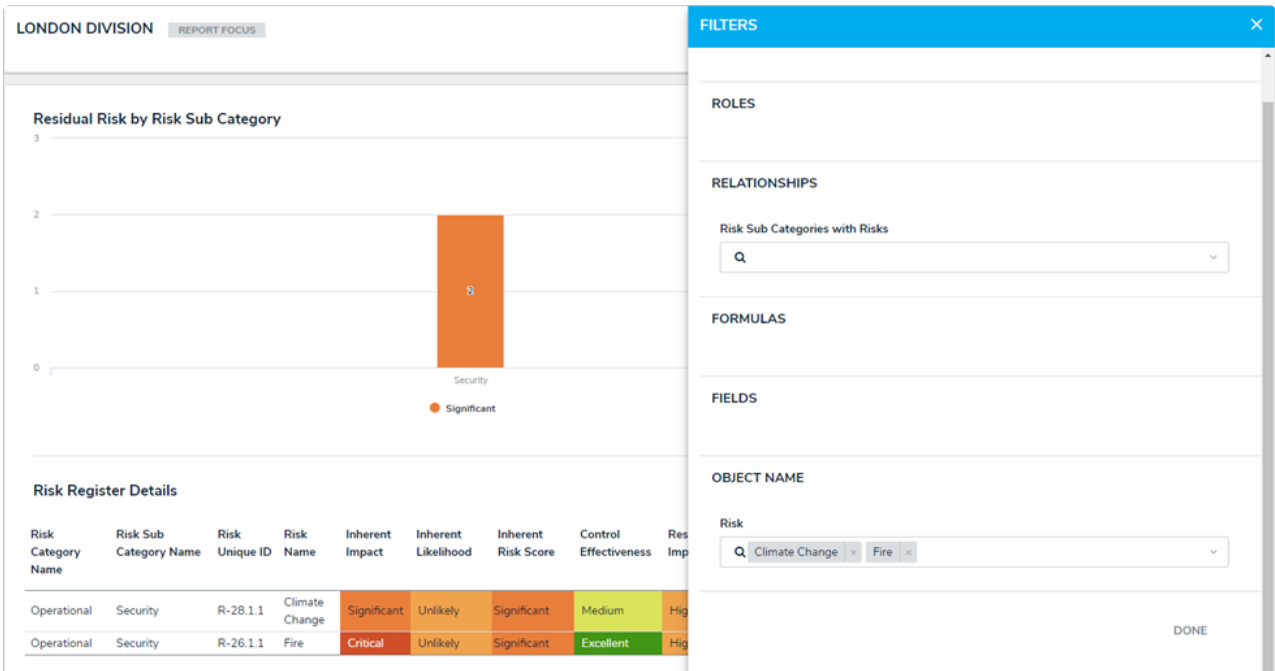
LONDON DIVISION REPORT FOCUS

Residual Risk by Risk Sub Category

3
2
1
0

2

Security

Significant

Risk Register Details

| Risk Category Name | Risk Sub Category Name | Risk Unique ID | Risk Name | Inherent Impact | Inherent Likelihood | Inherent Risk Score | Control Effectiveness | Res Imp |
|---|---|---|---|---|---|---|---|---|
| Operational | Security | R-28.1.1 | Climate Change | Significant | Unlikely | Significant | Medium | Hig |
| Operational | Security | R-26.1.1 | Fire | Critical | Unlikely | Significant | Excellent | Hig |

FILTERS ×

ROLES

RELATIONSHIPS

Risk Sub Categories with Risks

FORMULAS

FIELDS

OBJECT NAME

Risk

Climate Change × Fire ×

DONE